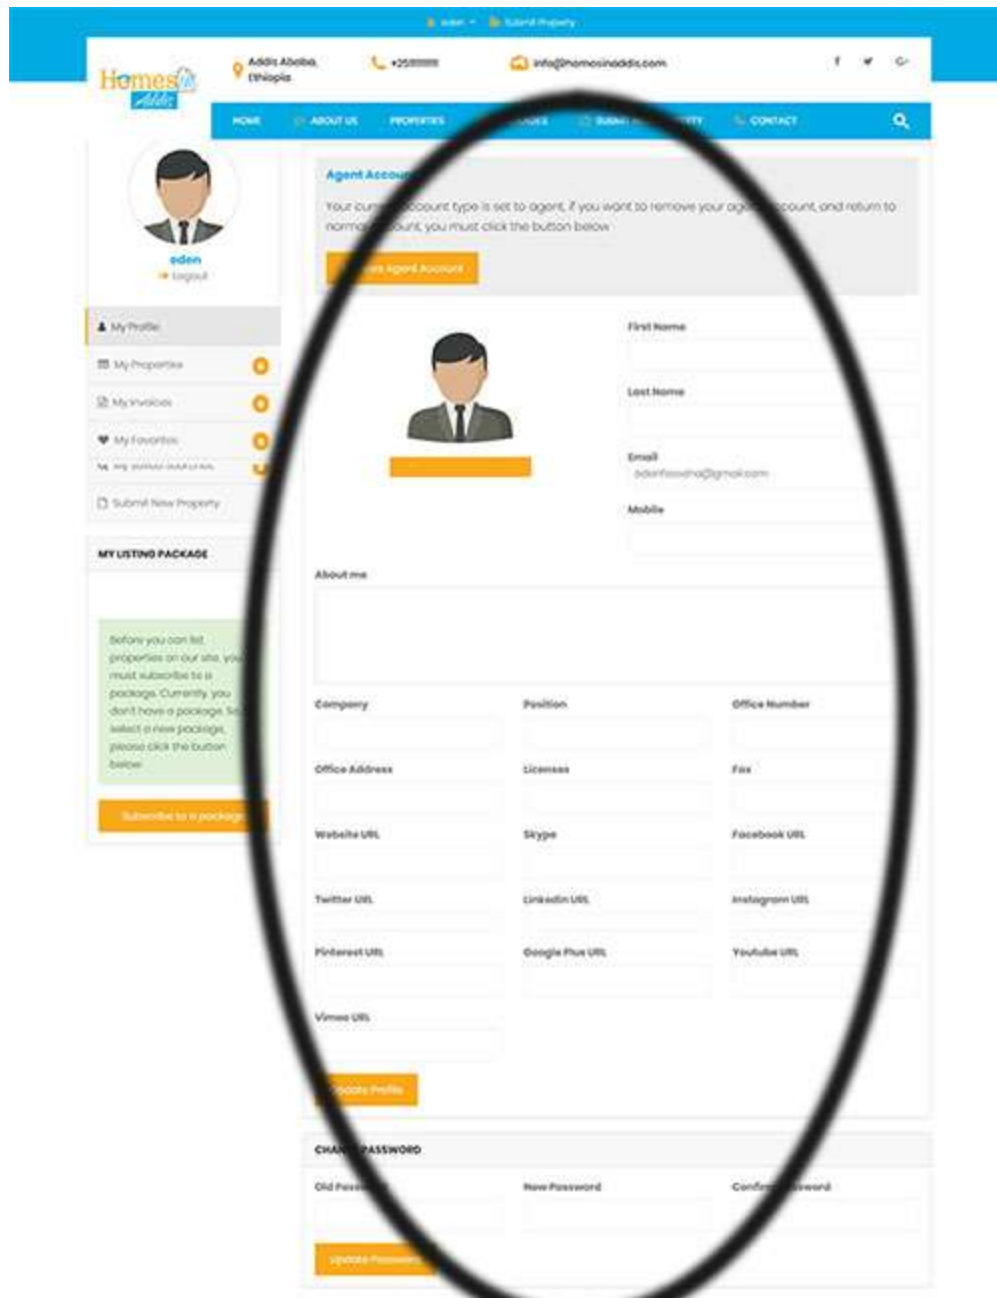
eden ▾ Submit Property

Homes Addis

Addis Ababa, Ethiopia

+251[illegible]

info@homesinaddis.com

HOME ABOUT US PROPERTIES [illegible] SUBMIT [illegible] CONTACT

eden
Logout

My Profile
My Properties 0
My Invoices 0
My Favorites 0
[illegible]
Submit New Property

MY LISTING PACKAGE

Before you can list properties on our site, you must subscribe to a package. Currently you don't have a package. So select a new package, please click the button below.

Subscribe to a package

Agent Accou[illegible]

Your cur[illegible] account type is set to agent, if you want to remove your ag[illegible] account, and return to norm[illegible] ount, you must click the button below

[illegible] Agent Account

First Name

Last Name

Email
edenfasasha@gmail.com

Mobile

About me

Company
Position
Office Number
Office Address
Licenses
Fax
Website URL
Skype
Facebook URL
Twitter URL
LinkedIn URL
Instagram URL
Pinterest URL
Google Plus URL
Youtube URL
Vimeo URL

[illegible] Profile

CHAN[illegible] PASSWORD

Old Pass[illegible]
New Password
Confi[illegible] ssword

Update Password